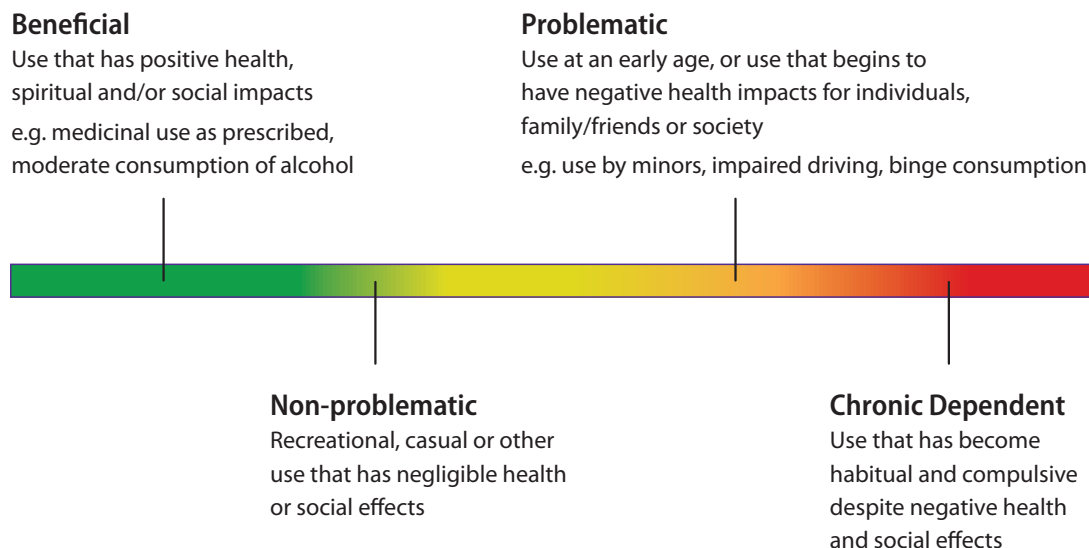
Beneficial
Use that has positive health, spiritual and/or social impacts
e.g. medicinal use as prescribed, moderate consumption of alcohol

Problematic
Use at an early age, or use that begins to have negative health impacts for individuals, family/friends or society
e.g. use by minors, impaired driving, binge consumption

Non-problematic
Recreational, casual or other use that has negligible health or social effects

Chronic Dependent
Use that has become habitual and compulsive despite negative health and social effects